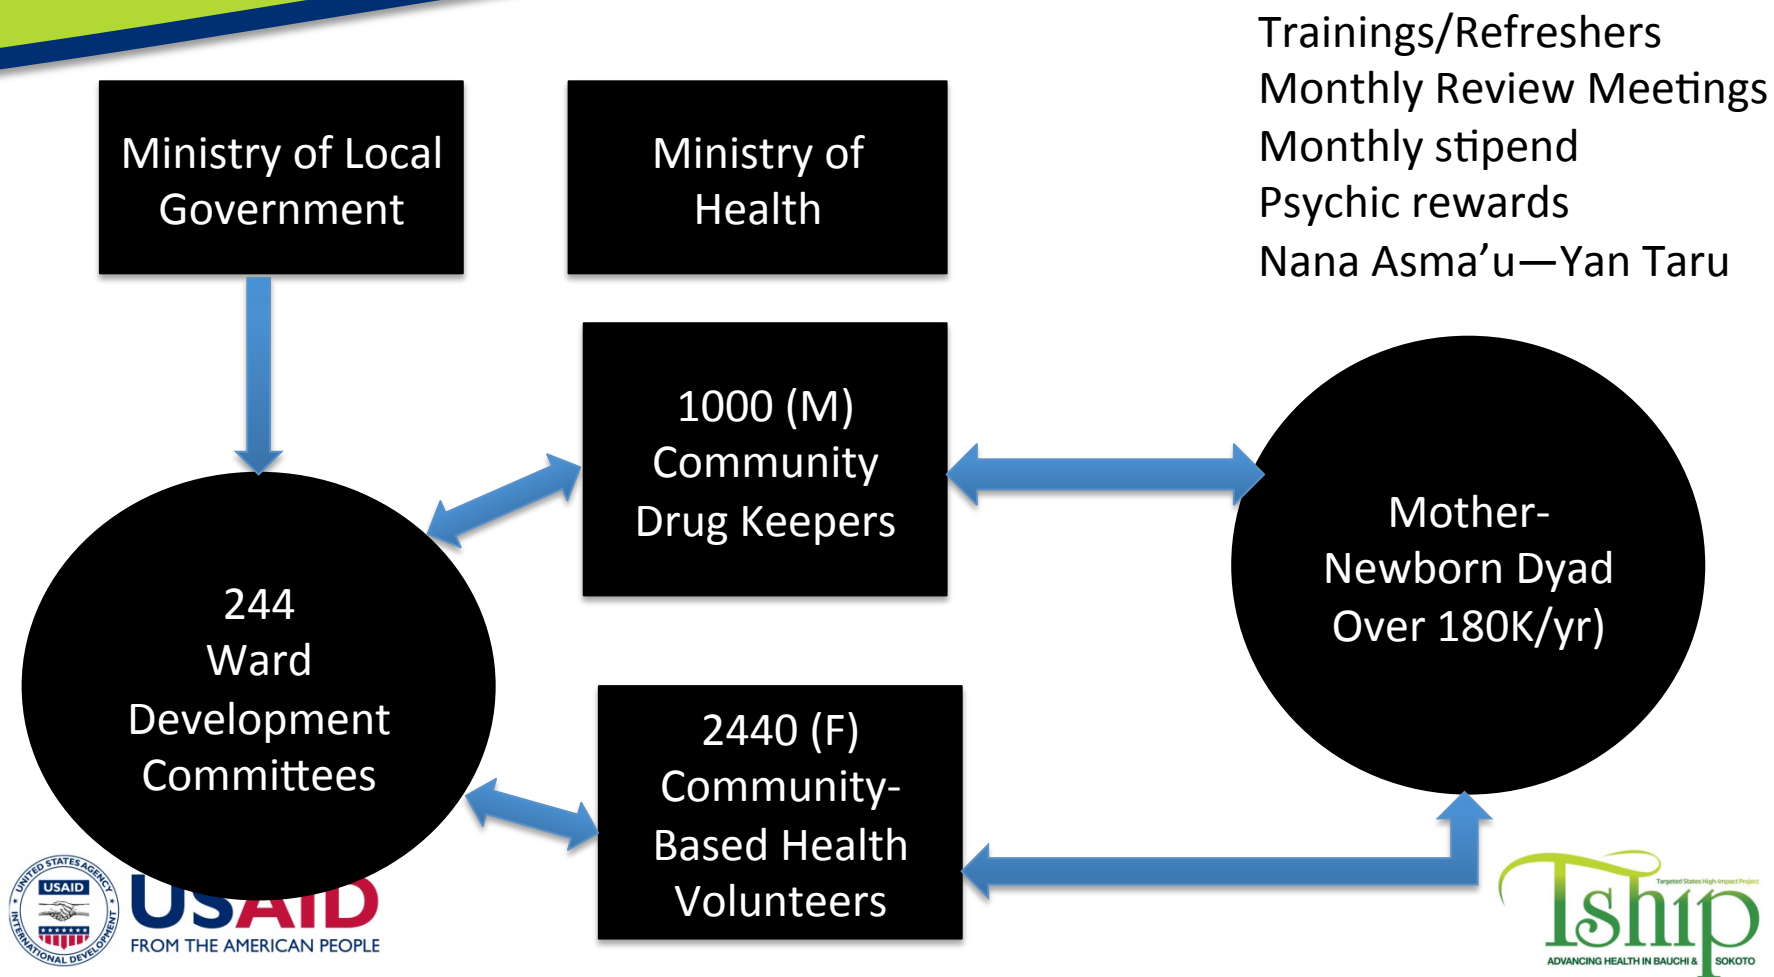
Trainings/Refreshers
Monthly Review Meetings
Monthly stipend
Psychic rewards
Nana Asma'u—Yan Taru

Ministry of Local Government

Ministry of Health

1000 (M) Community Drug Keepers

244 Ward Development Committees

Mother-Newborn Dyad Over 180K/yr)

2440 (F) Community-Based Health Volunteers

UNITED STATES AGENCY INTERNATIONAL DEVELOPMENT
USAID
USAID
FROM THE AMERICAN PEOPLE

Targeted States High Impact Project
Tship
ADVANCING HEALTH IN BAUCHI & SOKOTO